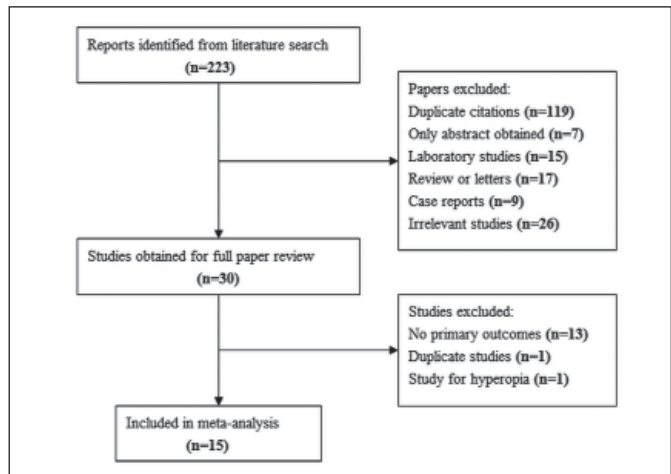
Reports identified from literature search
(n=223)

Papers excluded:
Duplicate citations (n=119)
Only abstract obtained (n=7)
Laboratory studies (n=15)
Review or letters (n=17)
Case reports (n=9)
Irrelevant studies (n=26)

Studies obtained for full paper review
(n=30)

Studies excluded:
No primary outcomes (n=13)
Duplicate studies (n=1)
Study for hyperopia (n=1)

Included in meta-analysis
(n=15)